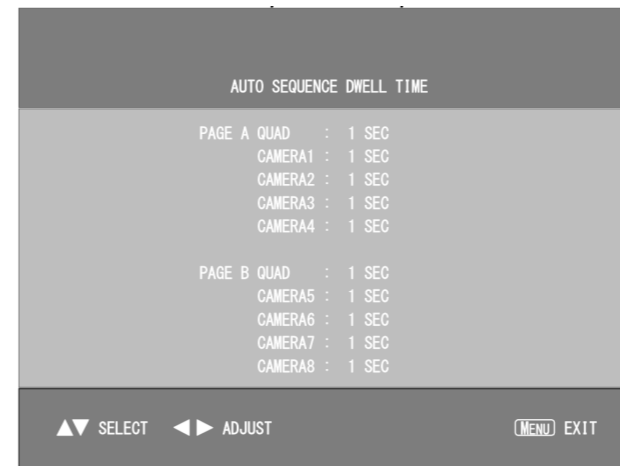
AUTO SEQUENCE DWELL TIME

PAGE A QUAD : 1 SEC
CAMERA1 : 1 SEC
CAMERA2 : 1 SEC
CAMERA3 : 1 SEC
CAMERA4 : 1 SEC

PAGE B QUAD : 1 SEC
CAMERA5 : 1 SEC
CAMERA6 : 1 SEC
CAMERA7 : 1 SEC
CAMERA8 : 1 SEC

▲▼ SELECT ◀▶ ADJUST MENU EXIT